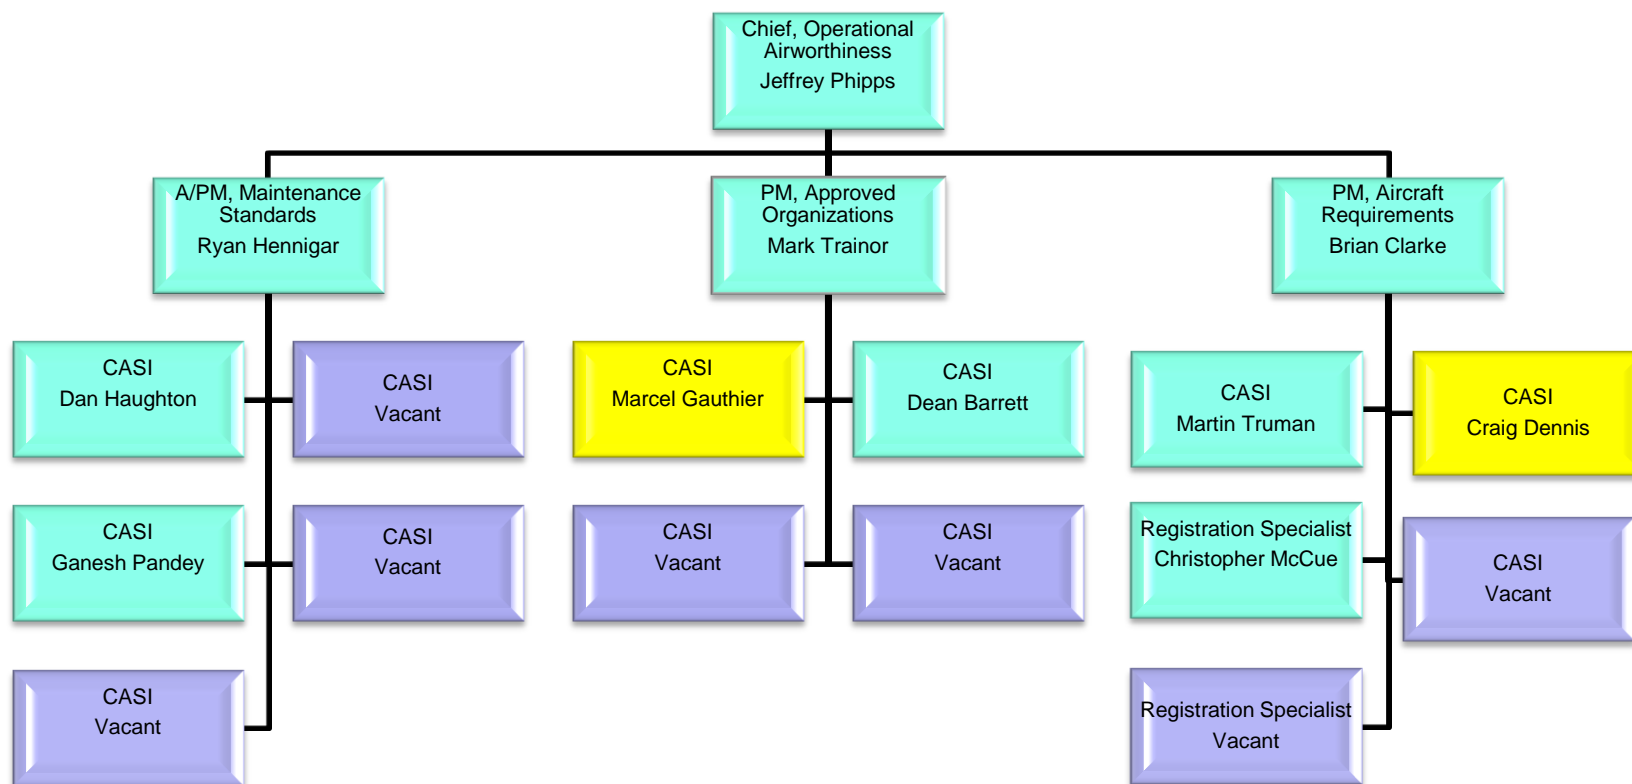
Chief, Operational Airworthiness
Jeffrey Phipps

A/PM, Maintenance Standards
Ryan Hennigar

PM, Approved Organizations
Mark Trainor

PM, Aircraft Requirements
Brian Clarke

CASI
Dan Haughton

CASI
Vacant

CASI
Ganesh Pandey

CASI
Vacant

CASI
Vacant

CASI
Marcel Gauthier

CASI
Dean Barrett

CASI
Vacant

CASI
Vacant

CASI
Martin Truman

CASI
Craig Dennis

Registration Specialist
Christopher McCue

CASI
Vacant

Registration Specialist
Vacant